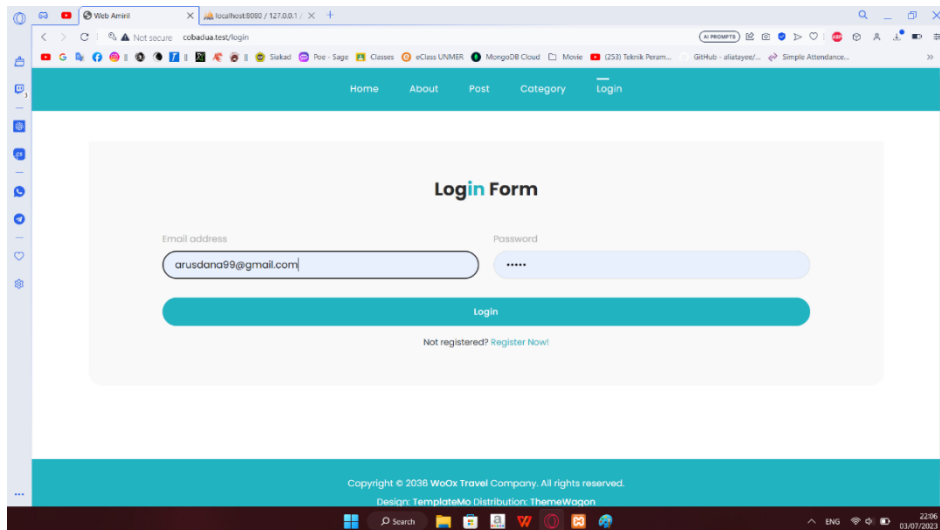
Web Amiril
localhost:8080 / 127.0.0.1 /
Not secure colbadua.test/login
AI PROMPTS
Siakad Poe - Sage Classes eClass UNMER MongoDB Cloud Movie (253) Teknik Peram... GitHub - aliatayee/... Simple Attendance...

Home About Post Category Login

Login Form

Email address
arusdana99@gmail.com

Password
•••••

Login

Not registered? Register Now!

Copyright © 2036 WoOx Travel Company. All rights reserved.
Design: TemplateMo Distribution: ThemeWagon

Search
ENG
22:06
03/07/2023